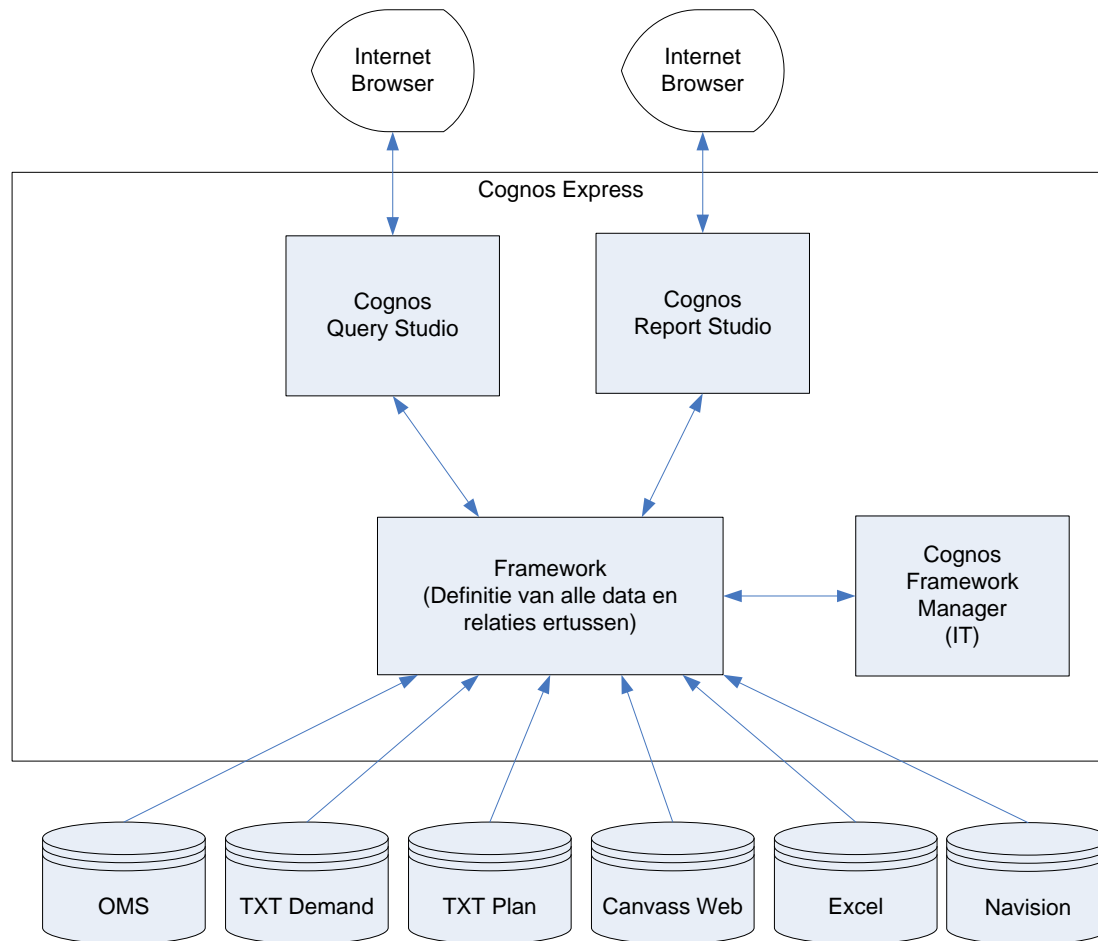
Internet Browser

Internet Browser

Cognos Express

Cognos Query Studio

Cognos Report Studio

Framework (Definitie van alle data en relaties ertussen)

Cognos Framework Manager (IT)

OMS

TXT Demand

TXT Plan

Canvass Web

Excel

Navision